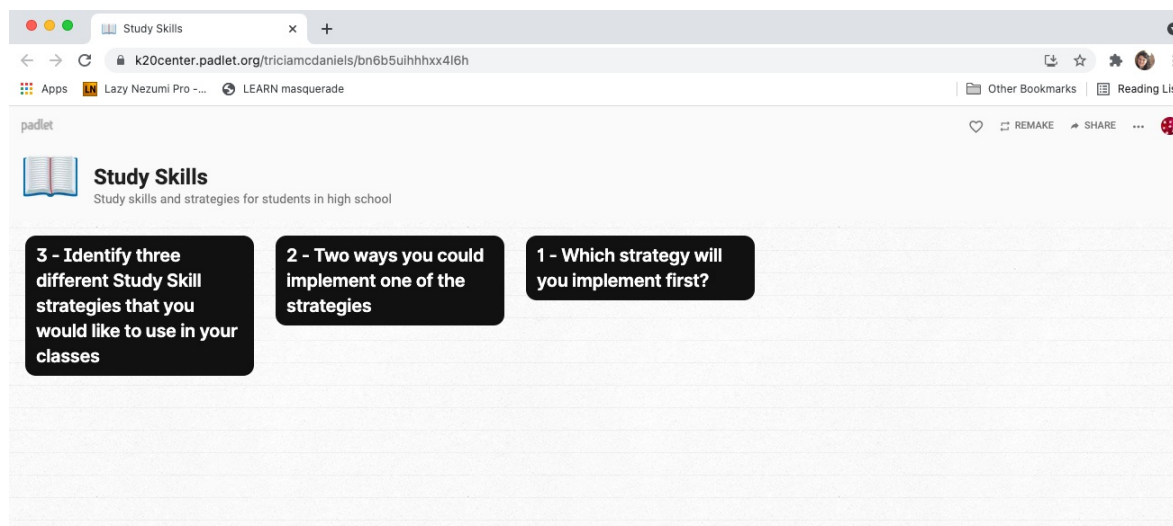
Study Skills

k20center.padlet.org/triciamcdaniels/bn6b5uihhhxx4l6h

Apps Lazy Nezumi Pro -... LEARN masquerade

Other Bookmarks Reading Lis

padlet

REMAKE SHARE ...

Study Skills

Study skills and strategies for students in high school

3 - Identify three different Study Skill strategies that you would like to use in your classes

2 - Two ways you could implement one of the strategies

1 - Which strategy will you implement first?